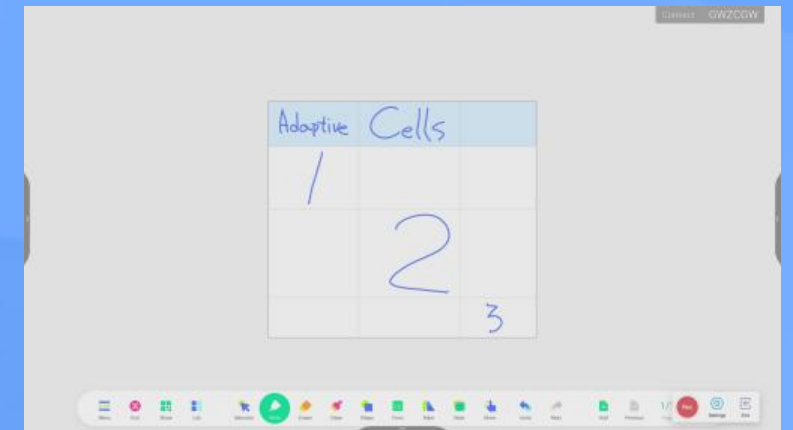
Connect GWZCGW

| Adaptive | Cells | |
|---|---|---|
| 1 | | |
| | 2 | |
| | | 3 |

Menu Exit Share Lib Selection Write Eraser Clear Shape Table Note Style Share Undo Redo Add Previous 1/1 Rec Settings Esc